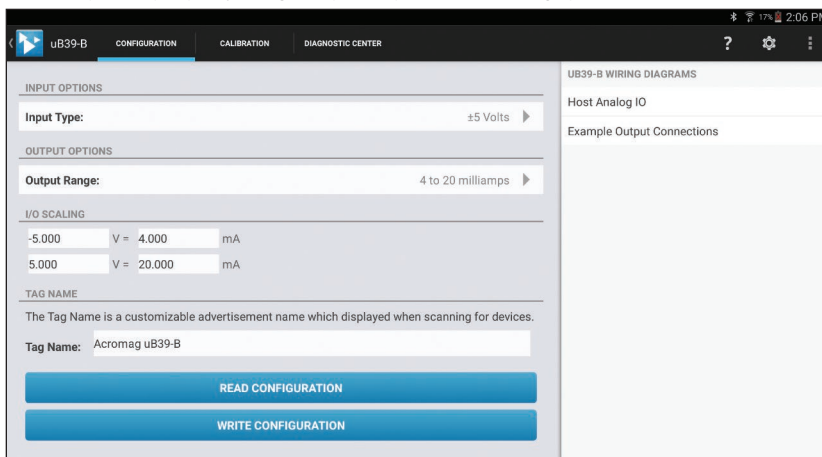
17% 2:06 PM

uB39-B CONFIGURATION CALIBRATION DIAGNOSTIC CENTER

?

INPUT OPTIONS

Input Type: ±5 Volts

OUTPUT OPTIONS

Output Range: 4 to 20 milliamps

I/O SCALING

| -5.000 | V = | 4.000 | mA |
|---|---|---|---|
| 5.000 | V = | 20.000 | mA |

TAG NAME

The Tag Name is a customizable advertisement name which displayed when scanning for devices.

Tag Name: Acromag uB39-B

READ CONFIGURATION

WRITE CONFIGURATION

UB39-B WIRING DIAGRAMS

Host Analog IO

Example Output Connections